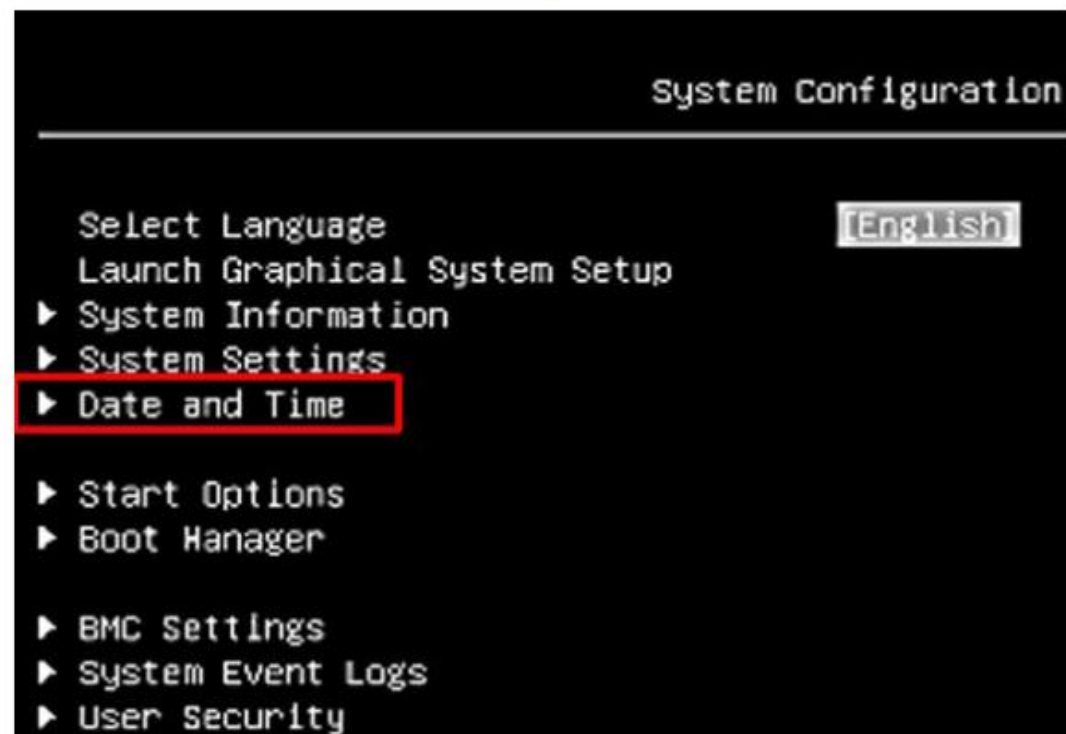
System Configuration

Select Language [English]
Launch Graphical System Setup
▶ System Information
▶ System Settings
▶ Date and Time

▶ Start Options
▶ Boot Manager

▶ BMC Settings
▶ System Event Logs
▶ User Security